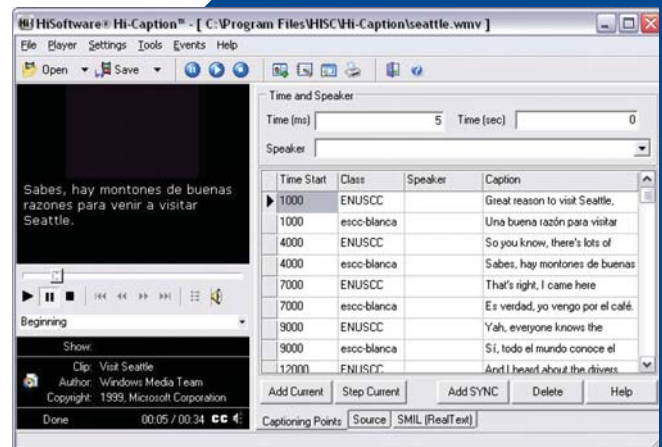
HiSoftware® Hi-Caption™ - [ C:\Program Files\HISC\Hi-Caption\seattle.wmv ]

File Player Settings Tools Events Help

Open Save

Sabes, hay montones de buenas razones para venir a visitar Seattle.

Beginning

Show:
Clip: Visit Seattle
Author: Windows Media Team
Copyright: 1999, Microsoft Corporation

Done 00:05 / 00:34 CC

Time and Speaker
Time (ms) 5 Time (sec) 0
Speaker

| Time Start | Class | Speaker | Caption |
|---|---|---|---|
| 1000 | ENUSCC | | Great reason to visit Seattle, |
| 1000 | escc-blanca | | Una buena razón para visitar |
| 4000 | ENUSCC | | So you know, there's lots of |
| 4000 | escc-blanca | | Sabes, hay montones de buenas |
| 7000 | ENUSCC | | That's right, I came here |
| 7000 | escc-blanca | | Es verdad, yo vengo por el café. |
| 9000 | ENUSCC | | Yah, everyone knows the |
| 9000 | escc-blanca | | Sí, todo el mundo conoce el |
| 12000 | ENUSCC | | And I heard about the drivers |

Add Current Step Current Add SYNC Delete Help

Captioning Points Source SMIL (RealText)